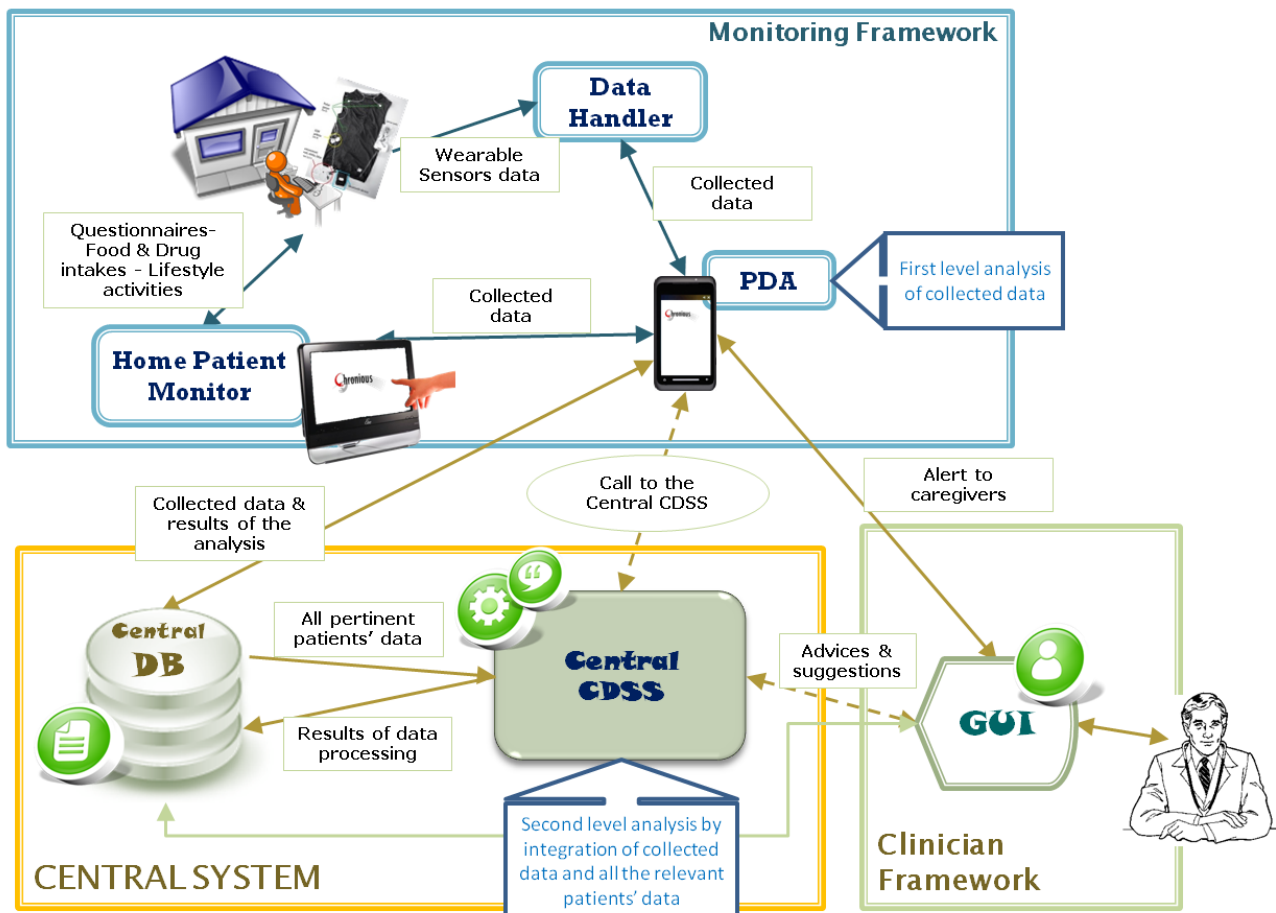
Monitoring Framework

Data Handler

Wearable Sensors data

Collected data

Questionnaires- Food & Drug intakes - Lifestyle activities

PDA

First level analysis of collected data

Collected data

Home Patient Monitor

Chronious

Chronious

Call to the Central CDSS

Alert to caregivers

Collected data & results of the analysis

Central DB

All pertinent patients' data

Central CDSS

Advices & suggestions

GUI

Results of data processing

Second level analysis by integration of collected data and all the relevant patients' data

CENTRAL SYSTEM

Clinician Framework